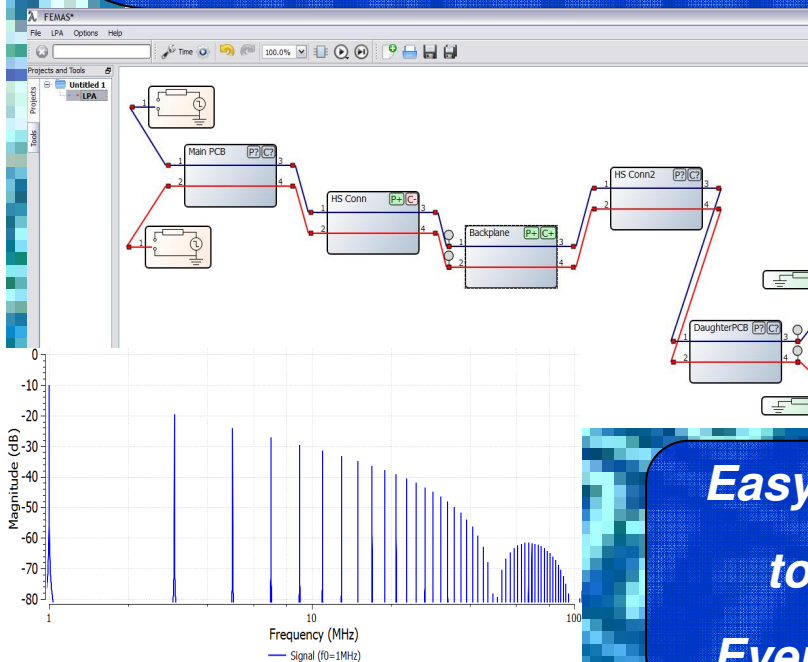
FEMAS*

File LPA Options Help

Time 100.0%

Projects and Tools

Projects Tools

Untitled 1
LPA

Main PCB P? C?
HS Conn P+ C-
Backplane P+ C+
HS Conn2 P? C?
DaughterPCB P? C?

1 2 3 4

0
-10
-20
-30
-40
-50
-60
-70
-80

Magnitude (dB)

1 10 100

Frequency (MHz)

Signal (f0=1MHz)

Easy
to
Ever